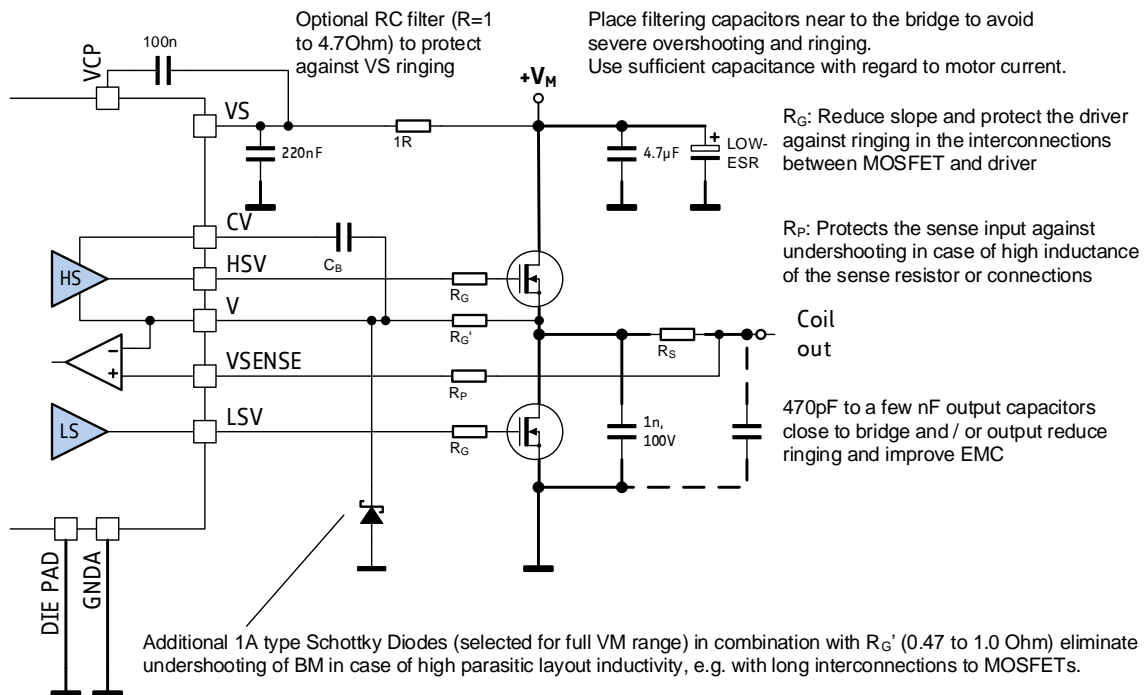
Optional RC filter (R=1 to 4.7Ohm) to protect against VS ringing

Place filtering capacitors near to the bridge to avoid severe overshooting and ringing.
Use sufficient capacitance with regard to motor current.

VCP
100n
VS
220nF
1R
$+V_M$
4.7µF
LOW-ESR

$R_G$: Reduce slope and protect the driver against ringing in the interconnections between MOSFET and driver

$R_P$: Protects the sense input against undershooting in case of high inductance of the sense resistor or connections

CV
$C_B$
HS
HSV
$R_G$
V
$R_G$'
Coil out
$R_S$
–
+
VSENSE
$R_P$
LS
LSV
$R_G$
1n, 100V

470pF to a few nF output capacitors close to bridge and / or output reduce ringing and improve EMC

DIE PAD
GNDA

Additional 1A type Schottky Diodes (selected for full VM range) in combination with $R_G$' (0.47 to 1.0 Ohm) eliminate undershooting of BM in case of high parasitic layout inductivity, e.g. with long interconnections to MOSFETs.